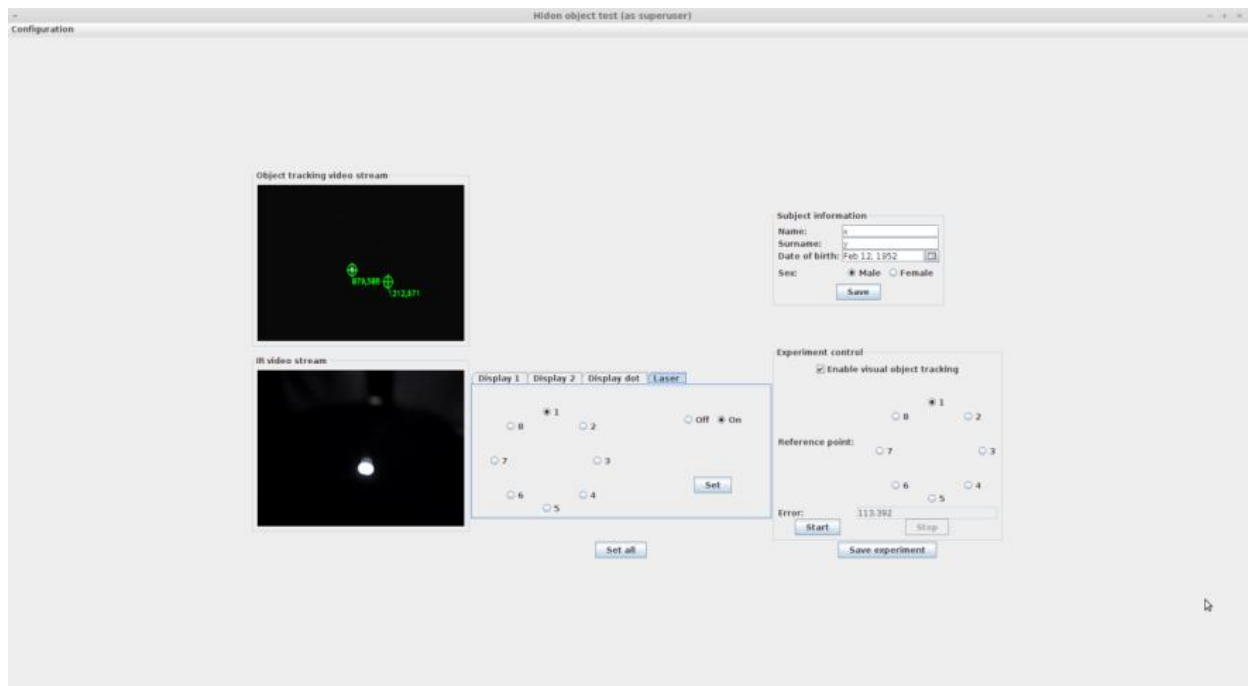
Hidon object test (as superuser)

Configuration

Object tracking video stream

879,588

1212,871

IR video stream

Display 1 | Display 2 | Display dot | Laser

1

8

2

Off On

7

3

Set

6

4

5

Set all

Subject information

Name: x

Surname: y

Date of birth: Feb 12, 1952

Sex: Male Female

Save

Experiment control

Enable visual object tracking

1

8

2

Reference point:

7

3

6

4

5

Error: 113.392

Start

Stop

Save experiment